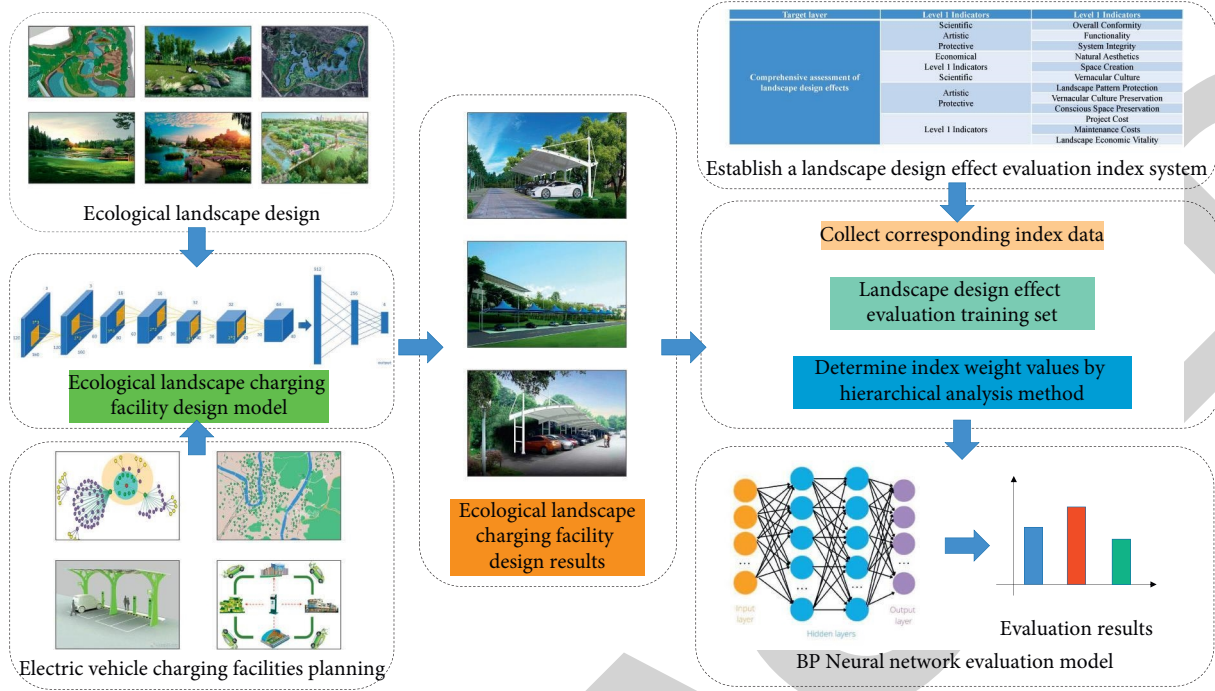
Ecological landscape design

Ecological landscape charging facility design model

Electric vehicle charging facilities planning

Ecological landscape charging facility design results

| Target layer | Level 1 Indicators | Level 1 Indicators |
|---|---|---|
| Comprehensive assessment of landscape design effects | Scientific | Overall Conformity |
| | Artistic | Functionality |
| | Protective | System Integrity |
| | Economical | Natural Aesthetics |
| | Level 1 Indicators | Space Creation |
| | Scientific | Vernacular Culture |
| | Artistic Protective | Landscape Pattern Protection |
| | | Vernacular Culture Preservation |
| | | Conscious Space Preservation |
| | Level 1 Indicators | Project Cost |
| | | Maintenance Costs |
| | | Landscape Economic Vitality |

Establish a landscape design effect evaluation index system

Collect corresponding index data

Landscape design effect evaluation training set

Determine index weight values by hierarchical analysis method

Input layer

Hidden layers

Output layer

Evaluation results

BP Neural network evaluation model